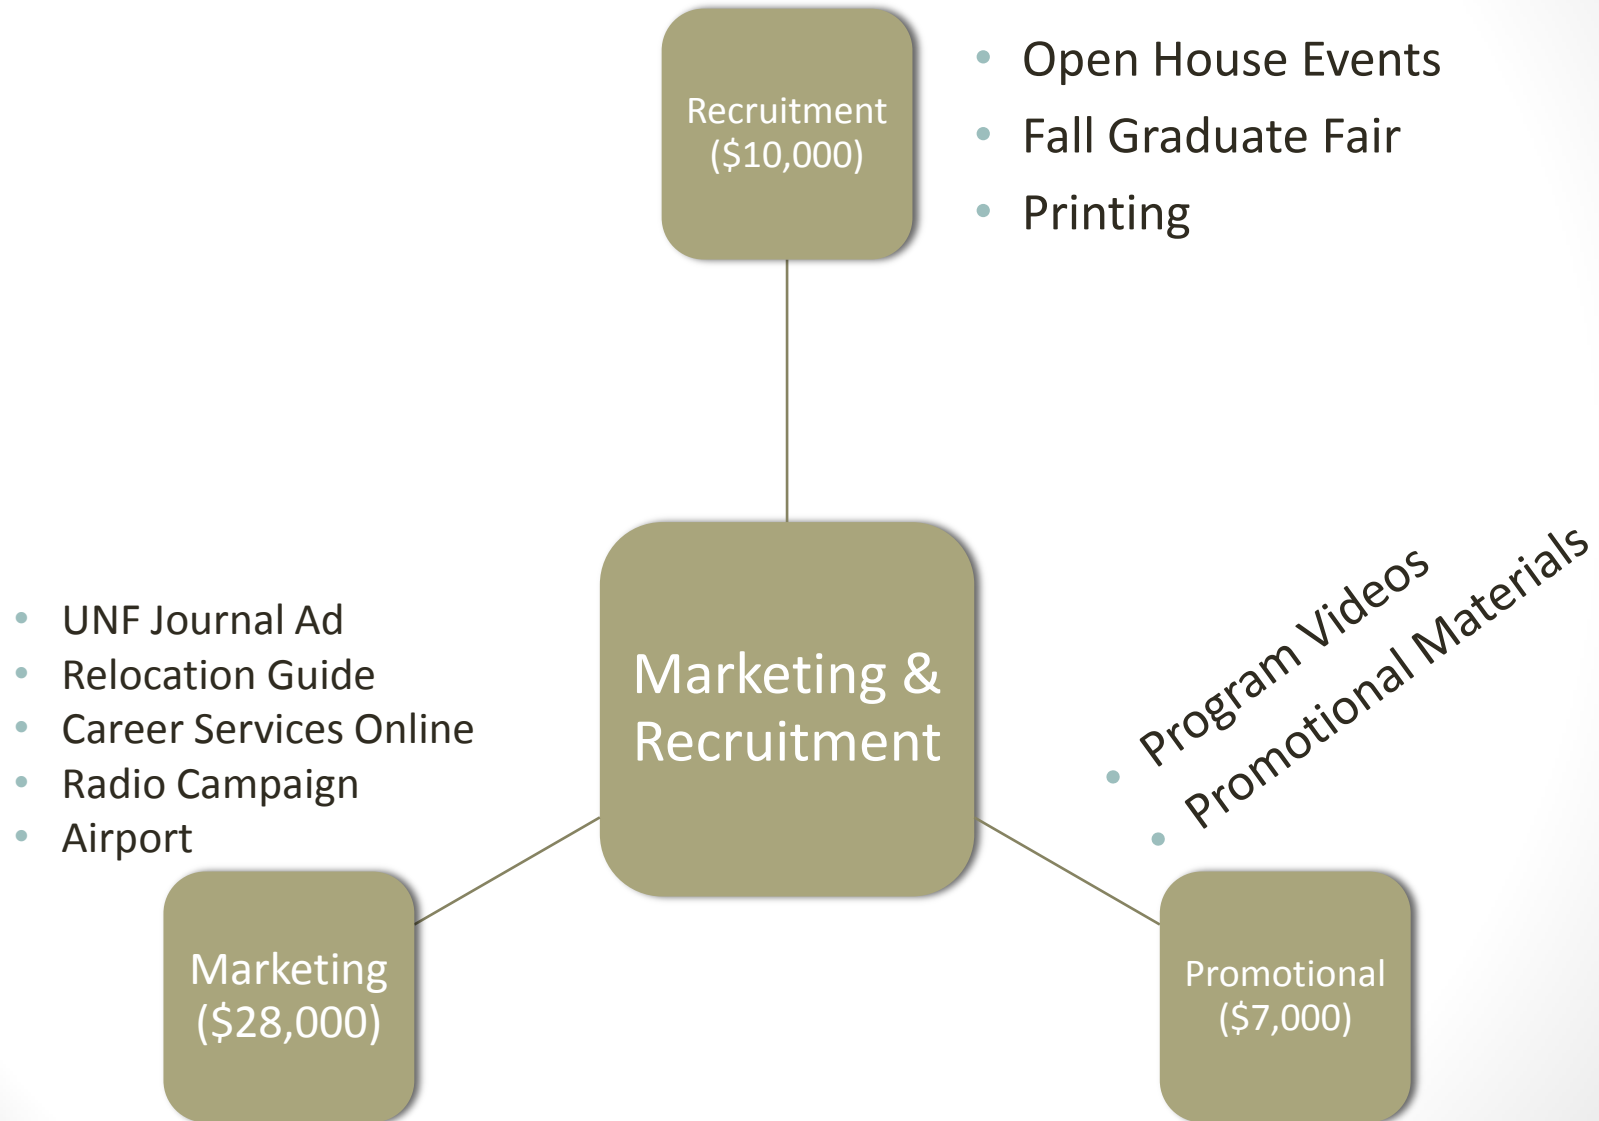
Recruitment ($10,000)

- Open House Events
- Fall Graduate Fair
- Printing

- UNF Journal Ad
- Relocation Guide
- Career Services Online
- Radio Campaign
- Airport

Marketing & Recruitment

- Program Videos
- Promotional Materials

Marketing ($28,000)

Promotional ($7,000)